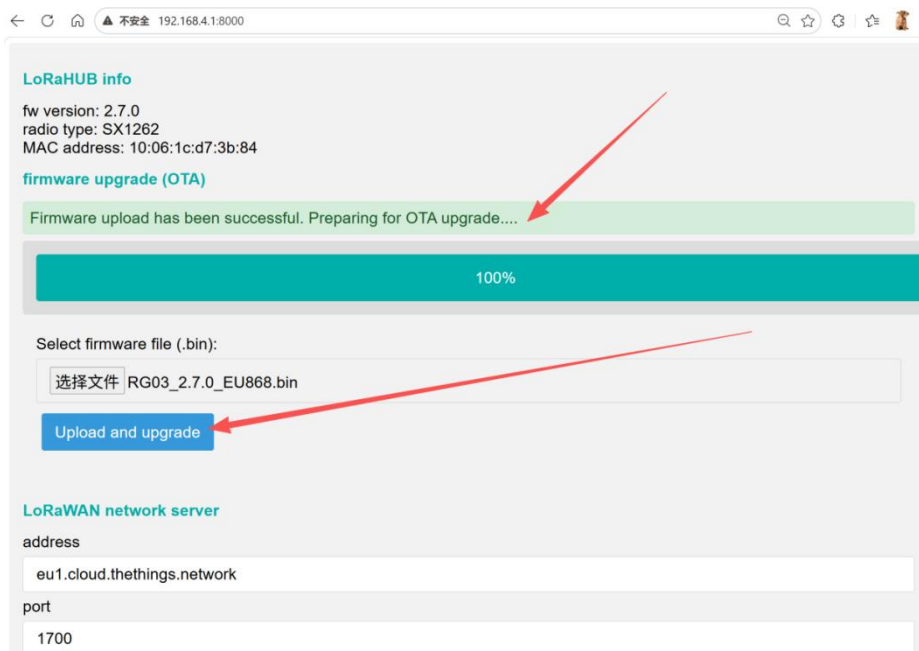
不安全 192.168.4.1:8000

LoRaHUB info

fw version: 2.7.0
radio type: SX1262
MAC address: 10:06:1c:d7:3b:84

firmware upgrade (OTA)

Firmware upload has been successful. Preparing for OTA upgrade....

100%

Select firmware file (.bin):

选择文件 RG03_2.7.0_EU868.bin

Upload and upgrade

LoRaWAN network server

address

eu1.cloud.thethings.network

port

1700